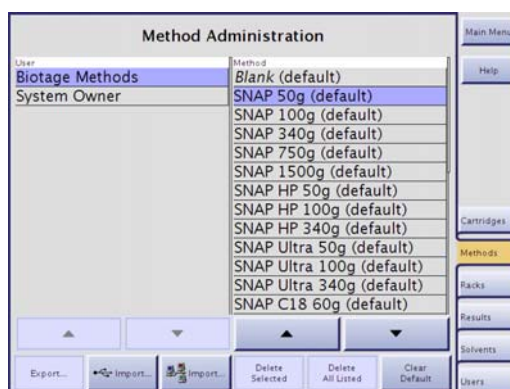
Method Administration

User
Biotage Methods
System Owner

Method
Blank (default)
SNAP 50g (default)
SNAP 100g (default)
SNAP 340g (default)
SNAP 750g (default)
SNAP 1500g (default)
SNAP HP 50g (default)
SNAP HP 100g (default)
SNAP HP 340g (default)
SNAP Ultra 50g (default)
SNAP Ultra 100g (default)
SNAP Ultra 340g (default)
SNAP C18 60g (default)

Export...
Import...
Import...
Delete Selected
Delete All Listed
Clear Default

Main Menu
Help
Cartridges
Methods
Racks
Results
Solvents
Users